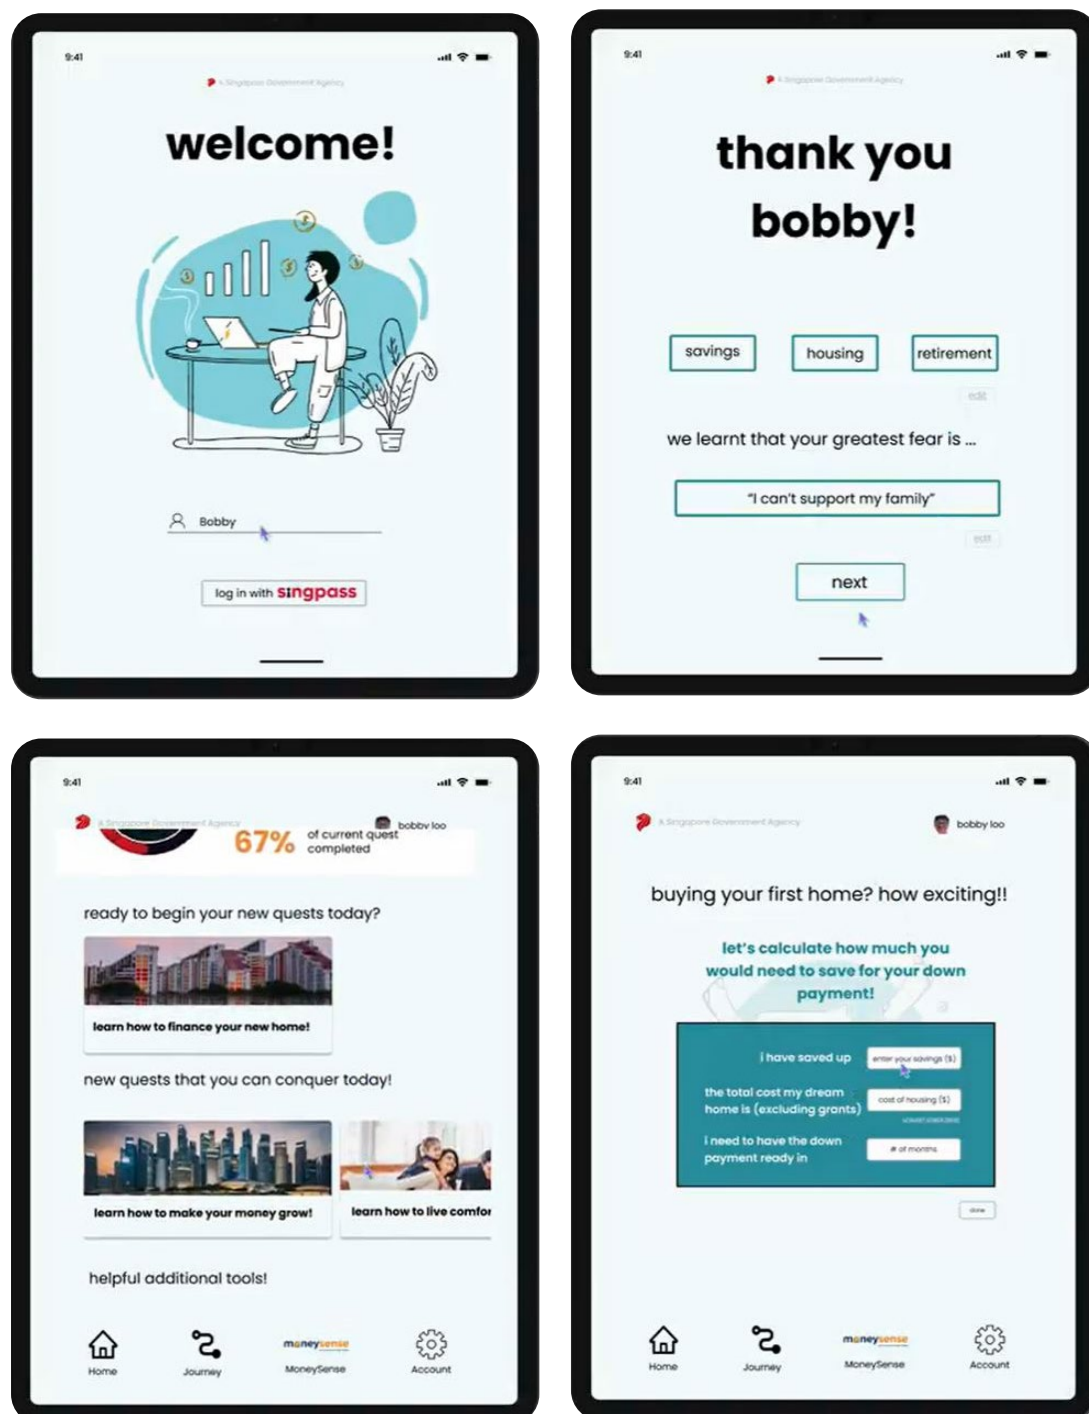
9:41

A Singapore Government Agency

welcome!

Bobby

log in with singpass

9:41

A Singapore Government Agency

thank you bobby!

savings

housing

retirement

edit

we learnt that your greatest fear is ...

"I can't support my family"

edit

next

9:41

A Singapore Government Agency

bobby loo

67% of current quest completed

ready to begin your new quests today?

learn how to finance your new home!

new quests that you can conquer today!

learn how to make your money grow!

learn how to live comfor

helpful additional tools!

Home

Journey

moneysense

MoneySense

Account

9:41

A Singapore Government Agency

bobby loo

buying your first home? how exciting!!

let's calculate how much you would need to save for your down payment!

i have saved up

enter your savings ($)

the total cost my dream home is (excluding grants)

cost of housing ($)

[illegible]

i need to have the down payment ready in

# of months

done

Home

Journey

moneysense

MoneySense

Account